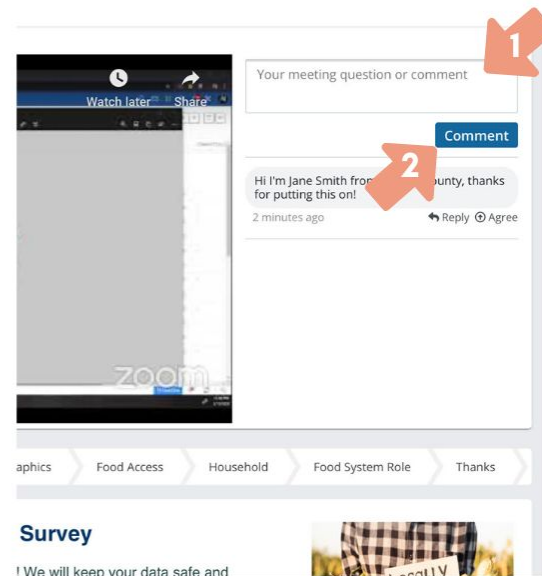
Watch later Share

zoom

Your meeting question or comment

1

Comment

2

Hi I'm Jane Smith fro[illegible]ounty, thanks for putting this on!

2 minutes ago

Reply Agree

aphics Food Access Household Food System Role Thanks

Survey

! We will keep your data safe and

LOCALLY